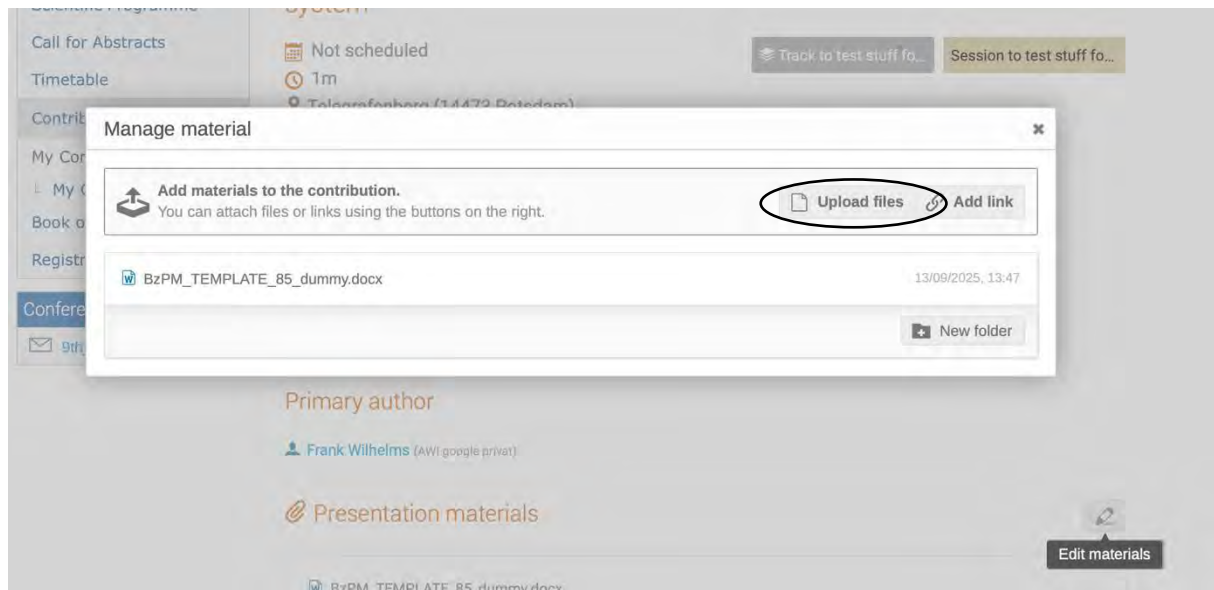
Scientific Programme
Call for Abstracts
Timetable
Contrib
My Cor
My (
Book o
Registr
Confere
9th

System
Not scheduled
1m
Telegrafenberg (14473 Potsdam)

Track to test stuff fo...
Session to test stuff fo...

Manage material

Add materials to the contribution.
You can attach files or links using the buttons on the right.

Upload files
Add link

BzPM_TEMPLATE_85_dummy.docx
13/09/2025, 13:47

New folder

Primary author

Frank Wilhelms (AWI google privat)

Presentation materials

Edit materials

BzPM_TEMPLATE_85_dummy.docx